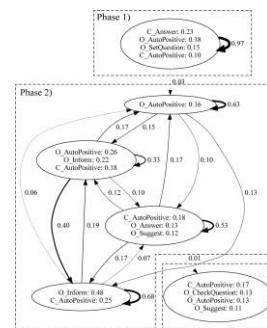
Phase 1)

C_Answer: 0.23
O_AutoPositive: 0.18
O_SetQuestion: 0.15
C_AutoPositive: 0.10

0.97

Phase 2)

0.01

O_AutoPositive: 0.36

0.63

0.17

0.15

O_AutoPositive: 0.26
O_Inform: 0.22
C_AutoPositive: 0.18

0.33

0.06

0.12

0.10

0.17

0.10

0.13

0.40

0.19

C_AutoPositive: 0.18
O_Answer: 0.13
O_Suggest: 0.12

0.53

0.17

0.07

O_Inform: 0.48
C_AutoPositive: 0.25

0.68

C_AutoPositive: 0.17
O_CheckQuestion: 0.13
O_AutoPositive: 0.13
O_Suggest: 0.11